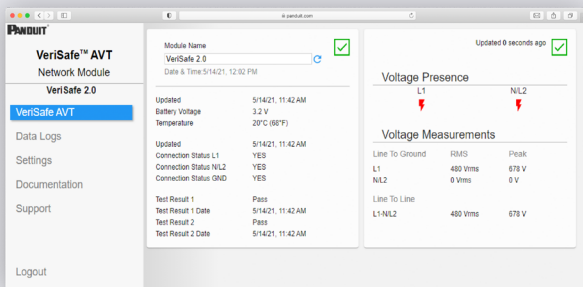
panduit.com

PANDUIT

VeriSafe™ AVT
Network Module
VeriSafe 2.0

VeriSafe AVT
Data Logs
Settings
Documentation
Support

Logout

Module Name
VeriSafe 2.0
Date & Time:5/14/21, 12:02 PM

| | |
|---|---|
| Updated | 5/14/21, 11:42 AM |
| Battery Voltage | 3.2 V |
| Temperature | 20°C (68°F) |

| | |
|---|---|
| Updated | 5/14/21, 11:42 AM |
| Connection Status L1 | YES |
| Connection Status N/L2 | YES |
| Connection Status GND | YES |

| | |
|---|---|
| Test Result 1 | Pass |
| Test Result 1 Date | 5/14/21, 11:42 AM |
| Test Result 2 | Pass |
| Test Result 2 Date | 5/14/21, 11:42 AM |

Updated 0 seconds ago

Voltage Presence
L1 N/L2

Voltage Measurements

| Line To Ground | RMS | Peak |
|---|---|---|
| L1 | 480 Vrms | 678 V |
| N/L2 | 0 Vrms | 0 V |

| Line To Line | | |
|---|---|---|
| L1-N/L2 | 480 Vrms | 678 V |